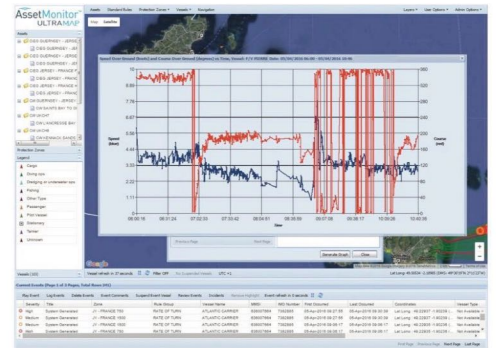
AssetMonitor
ULTRAMAP

Assets Standard Rules Protection Zones Vessels Navigation

Layers User Options Admin Options

Map Satellite

Vessels

Speed Over Ground (Knots) and Course Over Ground (Degrees) vs Time, Vessel: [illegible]

Speed (knot)

Course (deg)

Time

8.89
7.78
6.67
5.56
4.44
3.33
2.22
1.11
0.00

360
320
280
240
200
160
120
80
40
0

06:06:16 06:31:24 07:02:33 07:33:42 08:04:51 08:36:00 09:07:09 09:38:17 10:09:26 10:40:35

Previous Page Next Page

Generate Graph Close

Protection Zones

Legend

Cargo
Diving ops
Dredging or underwater ops
Fishing
Other Type
Passenger
Pilot Vessel
Stationary
Tanker
Unknown

Vessels (102) Vessel refresh in 27 seconds Filter OFF No Suspected Vessels UTC +1

Current Events (Page 1 of 3 Pages, Total Rows 291)

Play Event Log Events Delete Events Event Comments Suspect Event Vessel Review Events Incidents Event refresh in 9 seconds

| Severity | Title | Zone | Rule Group | Vessel Name | MMSI | IMO Number | First Occurred | Last Occurred | Coordinates | Vessel Type |
|---|---|---|---|---|---|---|---|---|---|---|
| High | System Generated | JY - FRANCE 150 | RATE OF TURN | ATLANTIC CARRIER | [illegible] | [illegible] | 05-Apr-2016 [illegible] | 05-Apr-2016 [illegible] | Lat Long: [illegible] | Not Available |
| Medium | System Generated | JY - FRANCE 150 | RATE OF TURN | ATLANTIC CARRIER | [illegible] | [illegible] | 05-Apr-2016 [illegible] | 05-Apr-2016 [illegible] | Lat Long: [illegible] | Not Available |
| Medium | System Generated | JY - FRANCE 150 | RATE OF TURN | ATLANTIC CARRIER | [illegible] | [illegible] | 05-Apr-2016 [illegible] | 05-Apr-2016 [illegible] | Lat Long: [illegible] | Not Available |
| High | System Generated | JY - FRANCE 150 | RATE OF TURN | ATLANTIC CARRIER | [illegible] | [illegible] | 05-Apr-2016 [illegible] | 05-Apr-2016 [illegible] | Lat Long: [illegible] | Not Available |

First Page Previous Page Next Page Last Page